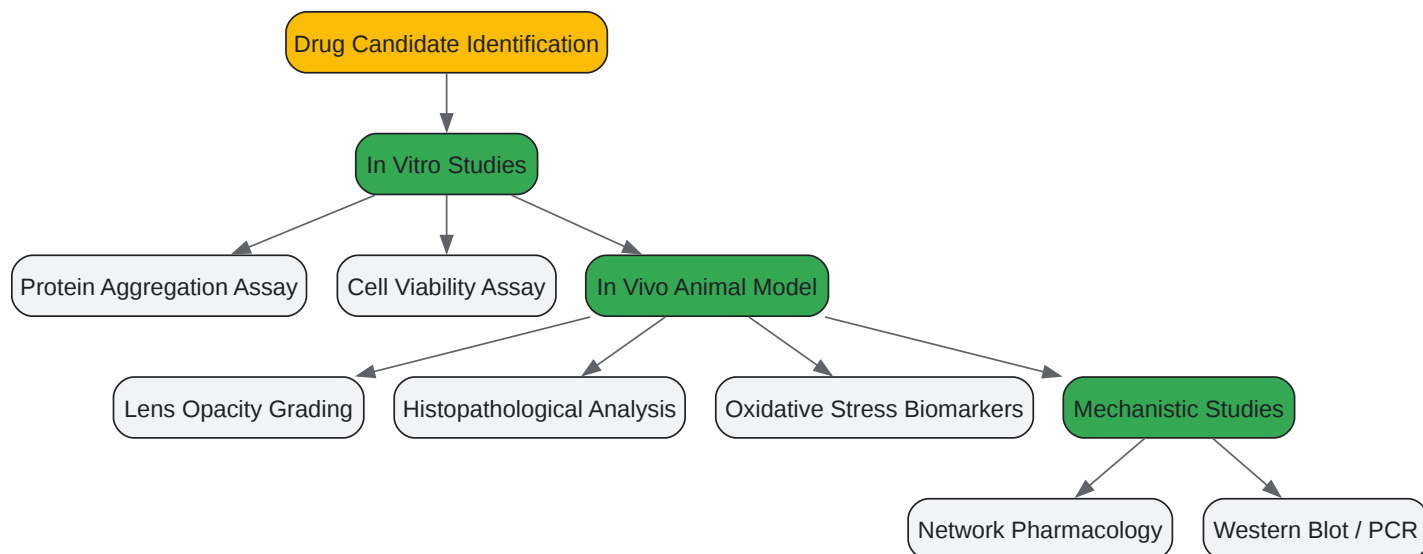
Drug Candidate Identification

In Vitro Studies

Protein Aggregation Assay

Cell Viability Assay

In Vivo Animal Model

Lens Opacity Grading

Histopathological Analysis

Oxidative Stress Biomarkers

Mechanistic Studies

Network Pharmacology

Western Blot / PCR